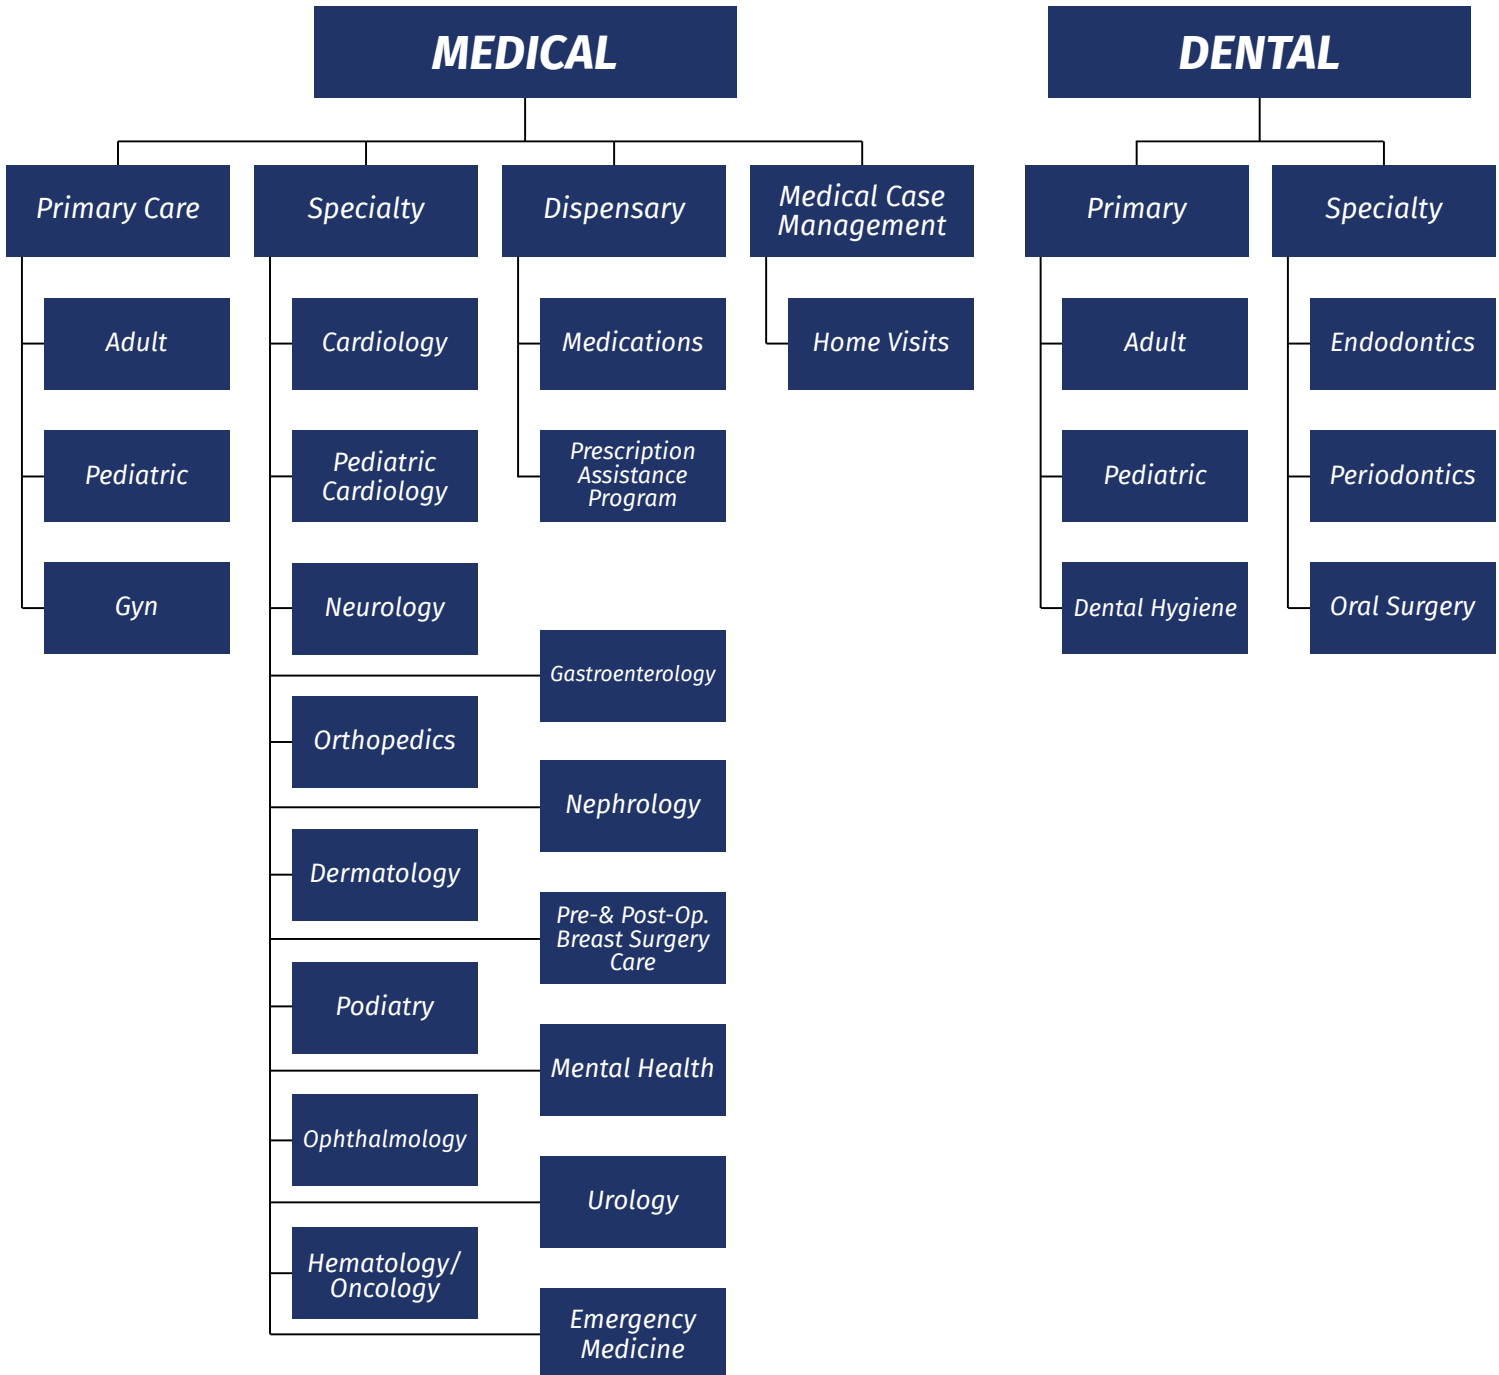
MEDICAL

Primary Care

Adult

Pediatric

Gyn

Specialty

Cardiology

Pediatric Cardiology

Neurology

Gastroenterology

Orthopedics

Nephrology

Dermatology

Pre-& Post-Op. Breast Surgery Care

Podiatry

Mental Health

Ophthalmology

Urology

Hematology/ Oncology

Emergency Medicine

Dispensary

Medications

Prescription Assistance Program

Medical Case Management

Home Visits

DENTAL

Primary

Adult

Pediatric

Dental Hygiene

Specialty

Endodontics

Periodontics

Oral Surgery